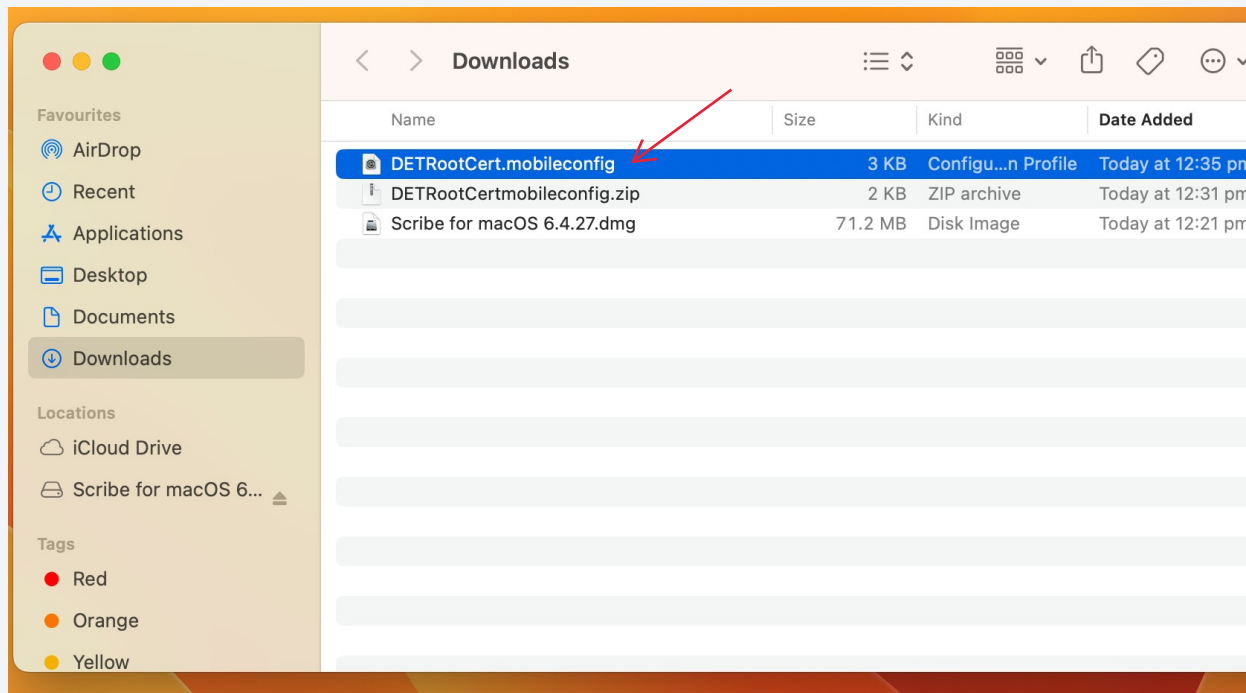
Downloads

Favourites
AirDrop
Recent
Applications
Desktop
Documents
Downloads

Locations
iCloud Drive
Scribe for macOS 6...

Tags
Red
Orange
Yellow

| Name | Size | Kind | Date Added |
|---|---|---|---|
| DETRootCert.mobileconfig | 3 KB | Configu…n Profile | Today at 12:35 pm |
| DETRootCertmobileconfig.zip | 2 KB | ZIP archive | Today at 12:31 pm |
| Scribe for macOS 6.4.27.dmg | 71.2 MB | Disk Image | Today at 12:21 pm |